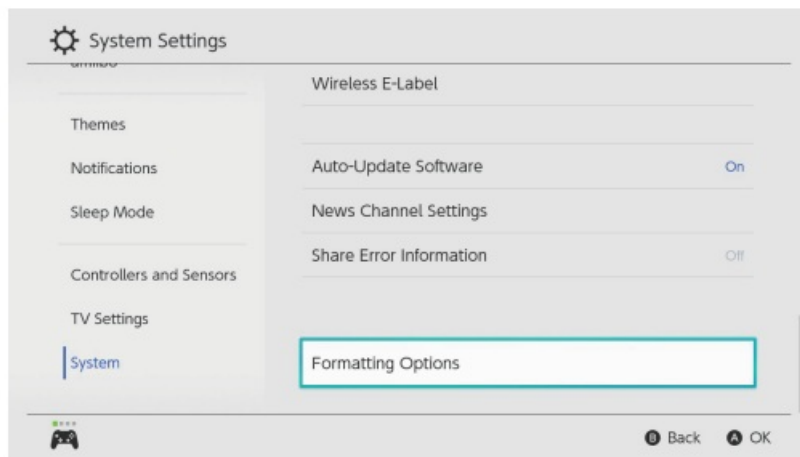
System Settings

amiibo

Themes

Notifications

Sleep Mode

Controllers and Sensors

TV Settings

System

Wireless E-Label

Auto-Update Software On

News Channel Settings

Share Error Information Off

Formatting Options

B Back A OK